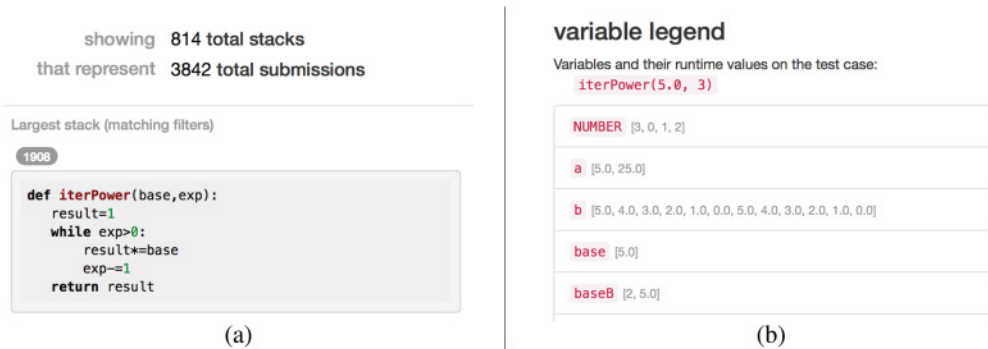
showing 814 total stacks
that represent 3842 total submissions

Largest stack (matching filters)

1908

def iterPower(base,exp):
    result=1
    while exp>0:
        result*=base
        exp-=1
    return result

(a)

variable legend

Variables and their runtime values on the test case:
iterPower(5.0, 3)

NUMBER [3, 0, 1, 2]

a [5.0, 25.0]

b [5.0, 4.0, 3.0, 2.0, 1.0, 0.0, 5.0, 4.0, 3.0, 2.0, 1.0, 0.0]

base [5.0]

baseB [2, 5.0]

(b)